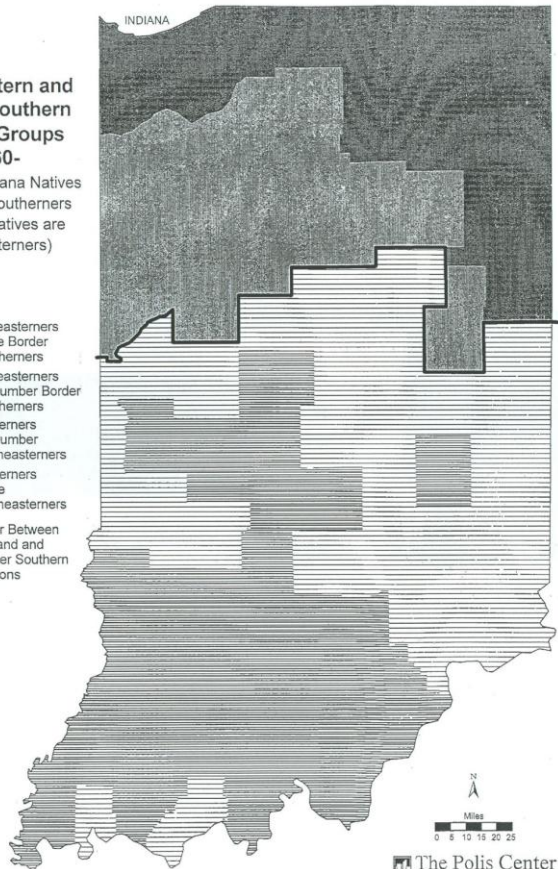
INDIANA

tern and
outhern
Groups
50-

ana Natives
outherners
atives are
terners)

easterners
e Border
herners

easterners
umber Border
herners

erners
umber
heasterners

erners
e
heasterners

r Between
and and
er Southern
ons

N

Miles
0 5 10 15 20 25

The Polis Center